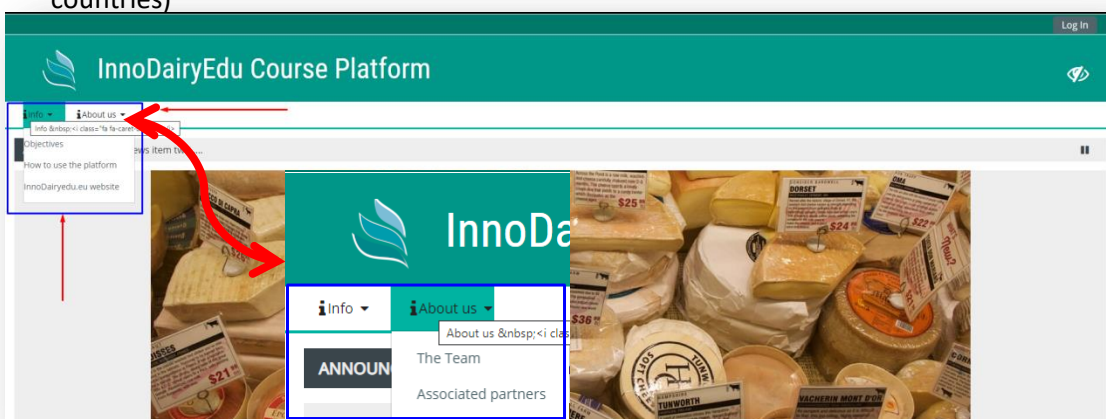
countries)

Log In

InnoDairyEdu Course Platform

Info ▾ About us ▾

Info &nbsp;<i class="fa fa-care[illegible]

Objectives

How to use the platform

InnoDairyedu.eu website

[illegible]ews item tw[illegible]

InnoDa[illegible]

Info ▾ About us ▾

About us &nbsp;<i clas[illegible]

The Team

Associated partners

ANNOUN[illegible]

DORSET

OMA

$25

$24

$22

$36

$21

TUNWORTH

VACHERIN MONT D'OR